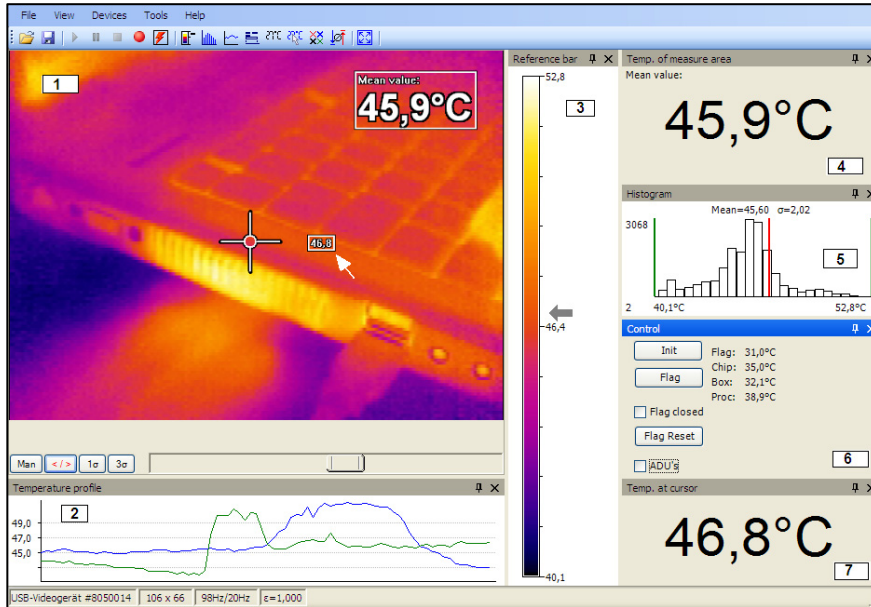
File View Devices Tools Help

1

Mean value:
45,9°C

46,8

Man < / > 1σ 3σ

Reference bar
52,8
3
46,4
40,1

Temp. of measure area
Mean value:
45,9°C
4

Histogram
Mean=45,60 σ=2,02
3068
5
2 40,1°C 52,8°C

Control
Init
Flag
Flag: 31,0°C
Chip: 35,0°C
Box: 32,1°C
Proc: 38,9°C
Flag closed
Flag Reset
ADU's
6

Temperature profile
2
49,0
47,0
45,0

Temp. at cursor
46,8°C
7

USB-Videogerät #8050014 | 106 x 66 | 98Hz/20Hz | ε=1,000